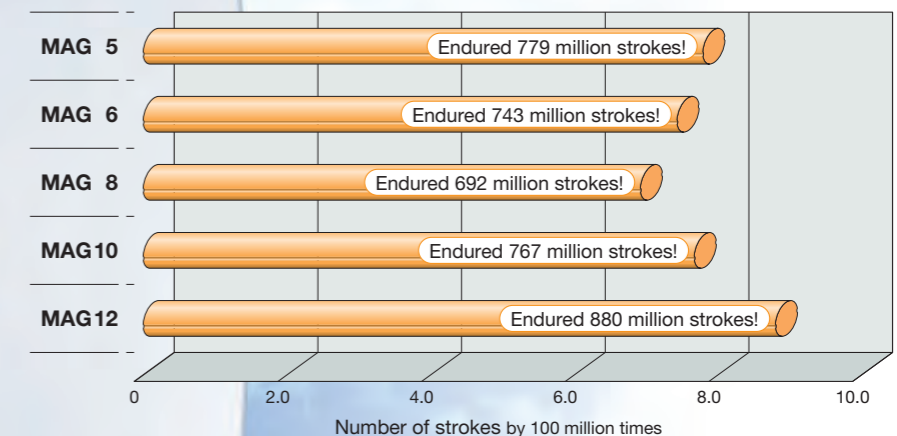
MAG 5
Endured 779 million strokes!

MAG 6
Endured 743 million strokes!

MAG 8
Endured 692 million strokes!

MAG10
Endured 767 million strokes!

MAG12
Endured 880 million strokes!

0
2.0
4.0
6.0
8.0
10.0

Number of strokes by 100 million times